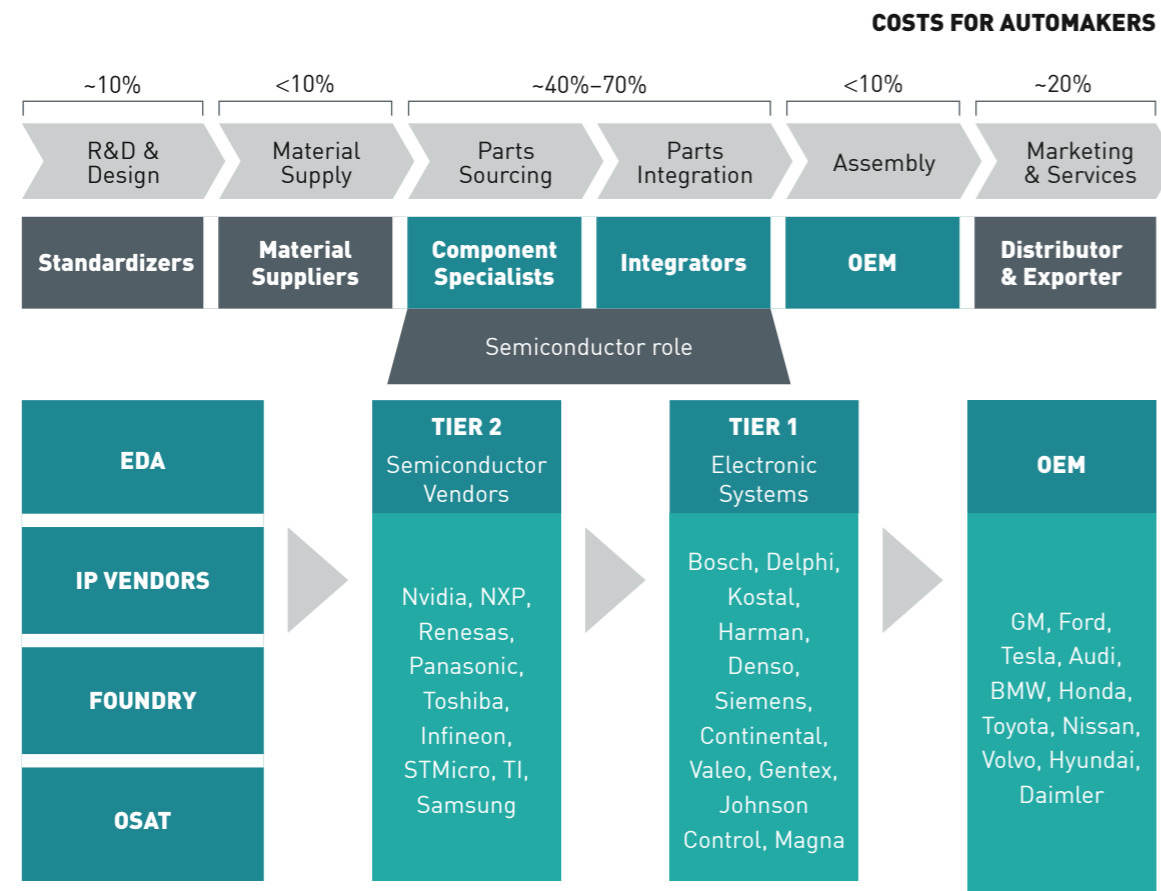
COSTS FOR AUTOMAKERS

~10%

<10%

~40%–70%

<10%

~20%

R&D & Design

Material Supply

Parts Sourcing

Parts Integration

Assembly

Marketing & Services

Standardizers

Material Suppliers

Component Specialists

Integrators

OEM

Distributor & Exporter

Semiconductor role

EDA

IP VENDORS

FOUNDRY

OSAT

TIER 2
Semiconductor Vendors

Nvidia, NXP, Renesas, Panasonic, Toshiba, Infineon, STMicro, TI, Samsung

TIER 1
Electronic Systems

Bosch, Delphi, Kostal, Harman, Denso, Siemens, Continental, Valeo, Gentex, Johnson Control, Magna

OEM

GM, Ford, Tesla, Audi, BMW, Honda, Toyota, Nissan, Volvo, Hyundai, Daimler